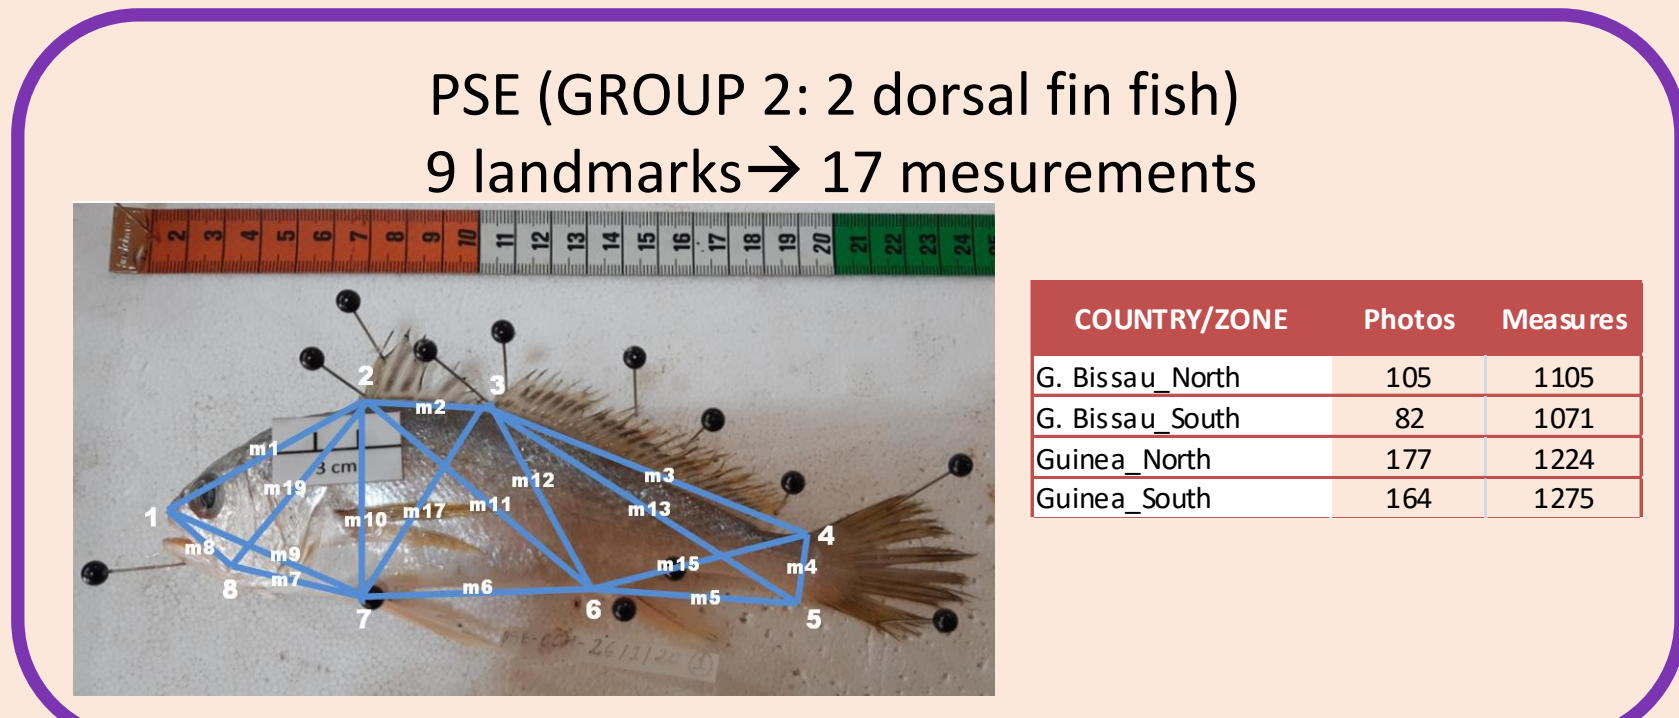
PSE (GROUP 2: 2 dorsal fin fish)
9 landmarks→ 17 mesurements

2 3 4 5 6 7 8 9 10 11 12 13 14 15 16 17 18 19 20 21 22 23 24

3 cm

1 2 3 4 5 6 7 8

m1 m2 m3 m4 m5 m6 m7 m8 m9 m10 m11 m12 m13 m15 m17 m19

| COUNTRY/ZONE | Photos | Measures |
|---|---|---|
| G. Bissau_North | 105 | 1105 |
| G. Bissau_South | 82 | 1071 |
| Guinea_North | 177 | 1224 |
| Guinea_South | 164 | 1275 |